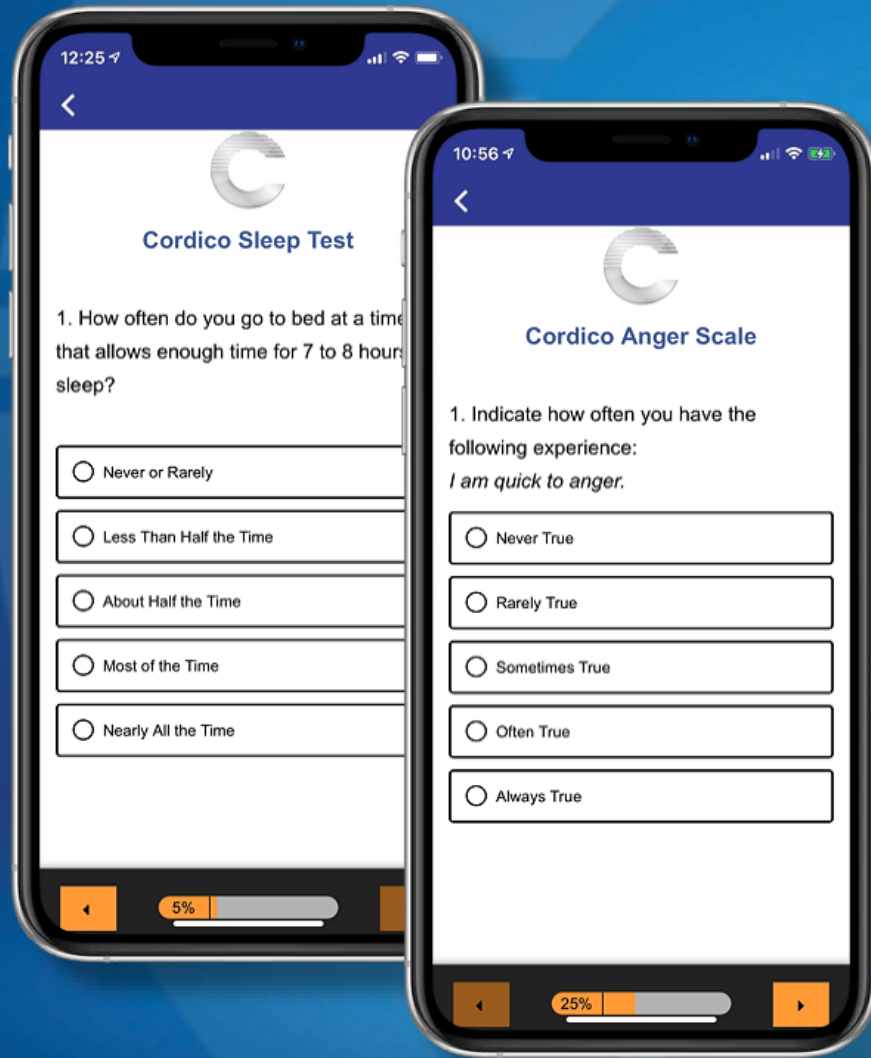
12:25

Cordico Sleep Test

1. How often do you go to bed at a time that allows enough time for 7 to 8 hours sleep?

Never or Rarely

Less Than Half the Time

About Half the Time

Most of the Time

Nearly All the Time

5%

10:56

Cordico Anger Scale

1. Indicate how often you have the following experience:
*I am quick to anger.*

Never True

Rarely True

Sometimes True

Often True

Always True

25%